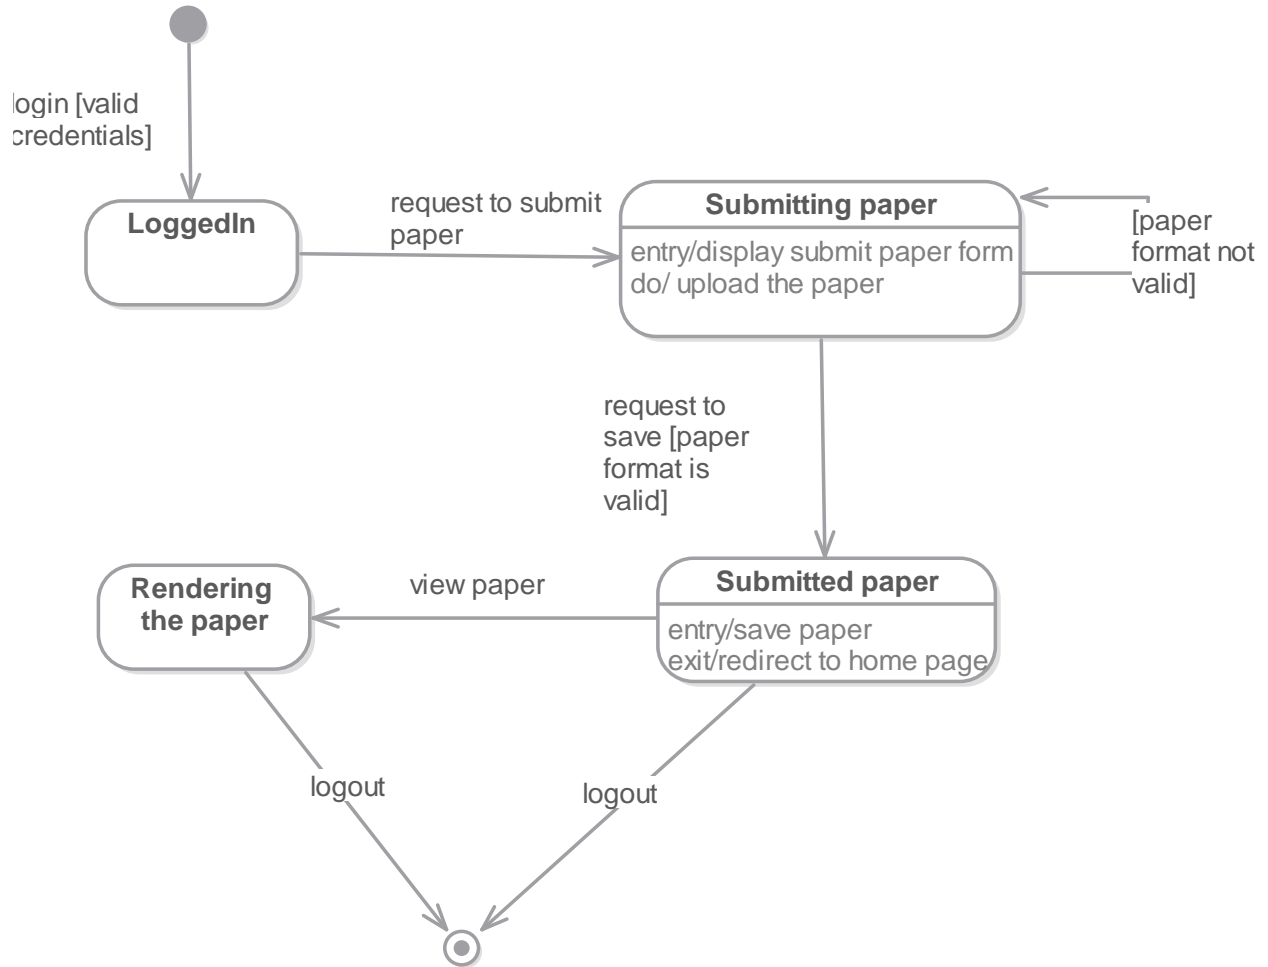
login [valid credentials]

LoggedIn

request to submit paper

Submitting paper
entry/display submit paper form
do/ upload the paper

[paper format not valid]

request to save [paper format is valid]

Rendering the paper

view paper

Submitted paper
entry/save paper
exit/redirect to home page

logout

logout